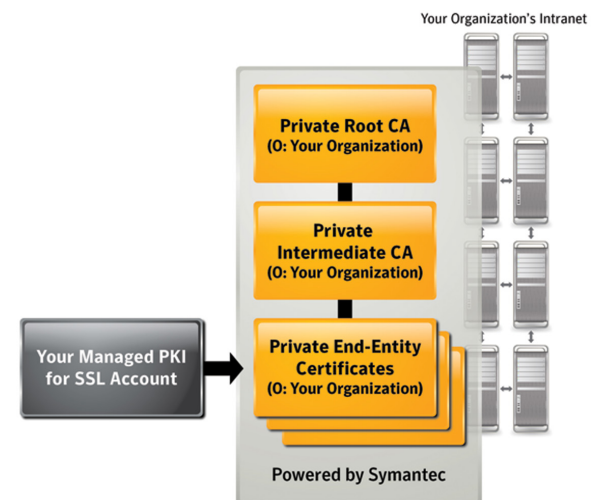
Your Organization's Intranet

Private Root CA
(O: Your Organization)

Private
Intermediate CA
(O: Your Organization)

Your Managed PKI
for SSL Account

Private End-Entity
Certificates
(O: Your Organization)

Powered by Symantec